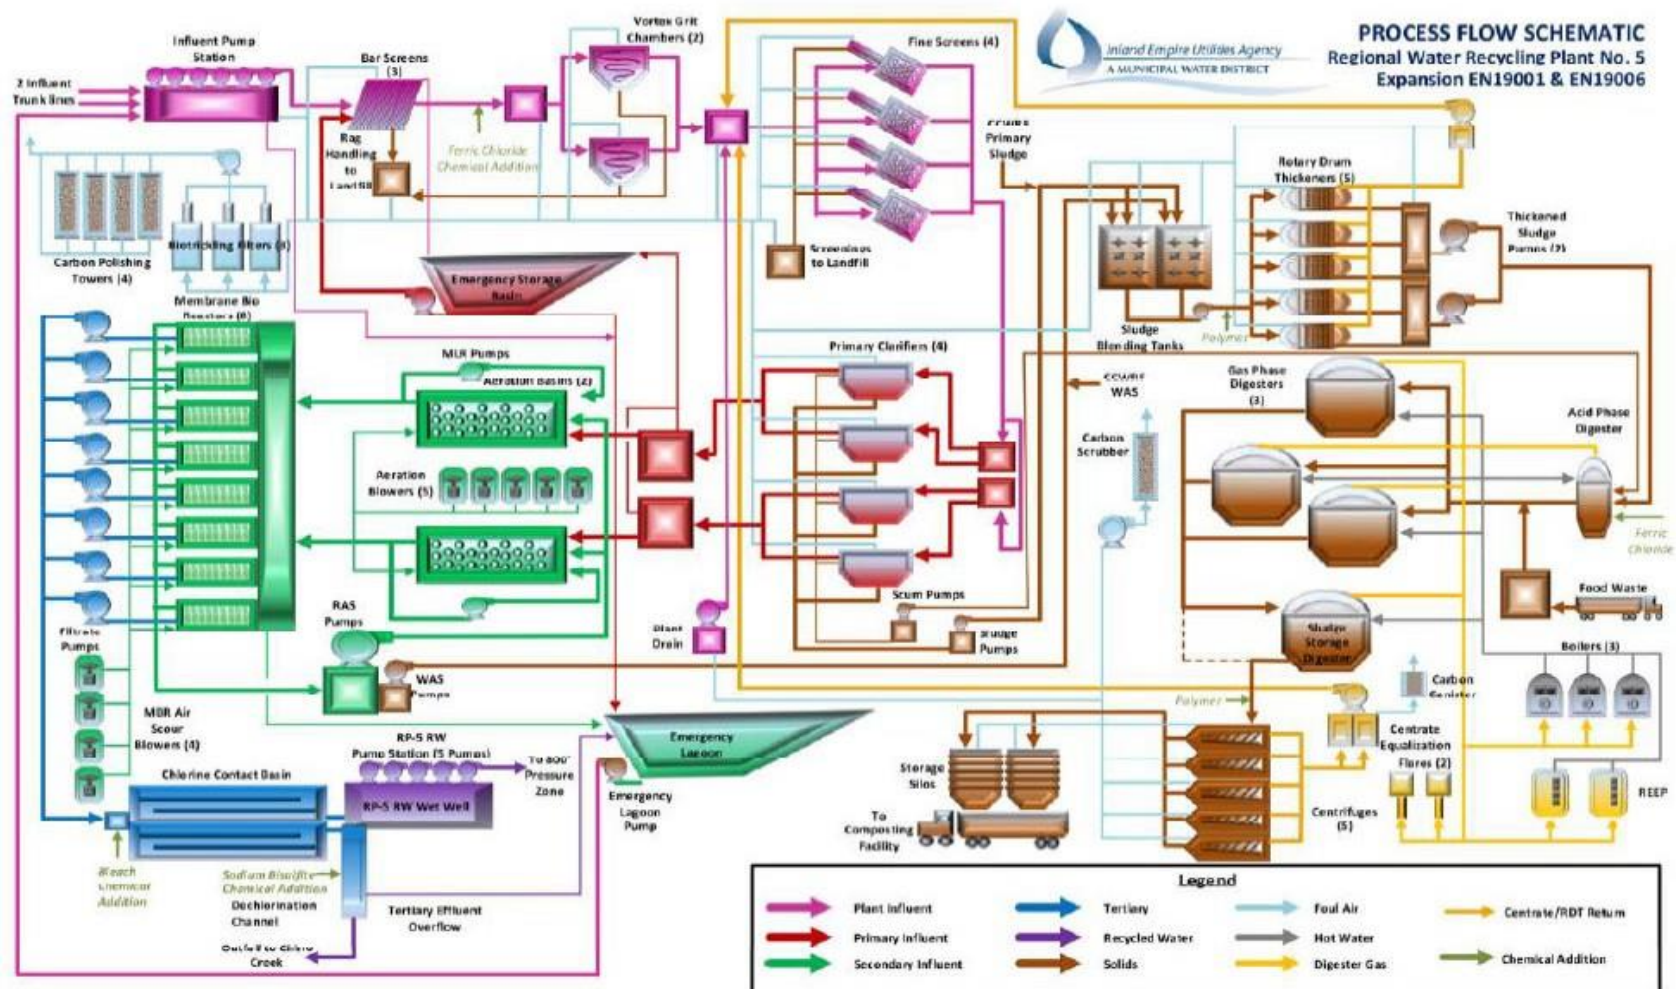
PROCESS FLOW SCHEMATIC
Regional Water Recycling Plant No. 5
Expansion EN19001 & EN19006

Inland Empire Utilities Agency
A MUNICIPAL WATER DISTRICT

2 Influent Trunk lines
Influent Pump Station
Bar Screens (3)
Rag Handling to Landfill
Ferric Chloride Chemical Addition
Vortex Grit Chambers (2)
Fine Screens (4)
Screenings to Landfill
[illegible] Primary Sludge
Carbon Polishing Towers (4)
Biotrickling filters (4)
Emergency Storage Basin
Membrane Bio Reactors (8)
MLR Pumps
Aeration Basins (2)
Aeration Blowers (5)
Primary Clarifiers (4)
Scum Pumps
Sludge Pumps
Plant Drain
RAS Pumps
WAS Pumps
Filtrate Pumps
MBR Air Scour Blowers (4)
Emergency Lagoon
Emergency Lagoon Pump
Chlorine Contact Basin
RP-5 RW Pump Station (5 Pumps)
RP-5 RW Wet Well
To 800' Pressure Zone
Bleach Chemical Addition
Sodium Bisulfite Chemical Addition
Dechlorination Channel
Tertiary Effluent Overflow
Outfall to Chino Creek
Rotary Drum Thickeners (5)
Thickened Sludge Pumps (2)
Sludge Blending Tanks
Polymer
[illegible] WAS
Carbon Scrubber
Gas Phase Digesters (3)
Acid Phase Digester
Ferric Chloride
Food Waste
Sludge Storage Digester
Carbon Canister
Boilers (3)
Storage Silos
To Composting Facility
Polymer
Centrifuges (5)
Centrate Equalization
Flares (2)
REEP

Legend
Plant Influent
Primary Influent
Secondary Influent
Tertiary
Recycled Water
Solids
Foul Air
Hot Water
Digester Gas
Centrate/RDT Return
Chemical Addition